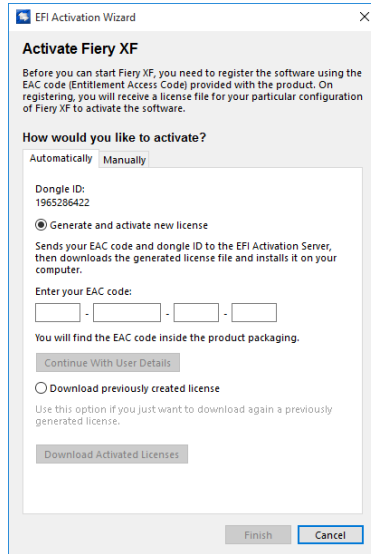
EFI Activation Wizard

X

Activate Fiery XF

Before you can start Fiery XF, you need to register the software using the EAC code (Entitlement Access Code) provided with the product. On registering, you will receive a license file for your particular configuration of Fiery XF to activate the software.

How would you like to activate?

Automatically | Manually

Dongle ID:
1965286422

Generate and activate new license

Sends your EAC code and dongle ID to the EFI Activation Server, then downloads the generated license file and installs it on your computer.

Enter your EAC code:

- - -

You will find the EAC code inside the product packaging.

Continue With User Details

Download previously created license

Use this option if you just want to download again a previously generated license.

Download Activated Licenses

Finish | Cancel